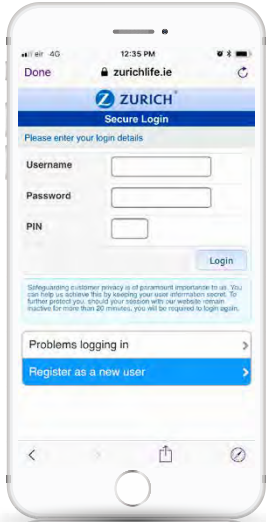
eir 4G 12:35 PM

Done zurichlife.ie

ZURICH

Secure Login

Please enter your login details

Username

Password

PIN

Login

Safeguarding customer privacy is of paramount importance to us. You can help us achieve this by keeping your user information secret. To further protect you, should your session with our website remain inactive for more than 20 minutes, you will be required to login again.

Problems logging in

Register as a new user